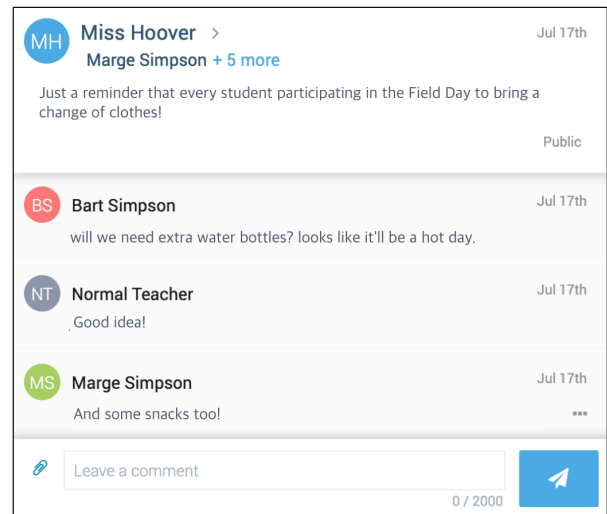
MH Miss Hoover >
Marge Simpson + 5 more
Jul 17th

Just a reminder that every student participating in the Field Day to bring a change of clothes!

Public

BS Bart Simpson
Jul 17th
will we need extra water bottles? looks like it'll be a hot day.

NT Normal Teacher
Jul 17th
Good idea!

MS Marge Simpson
Jul 17th
And some snacks too!

Leave a comment
0 / 2000